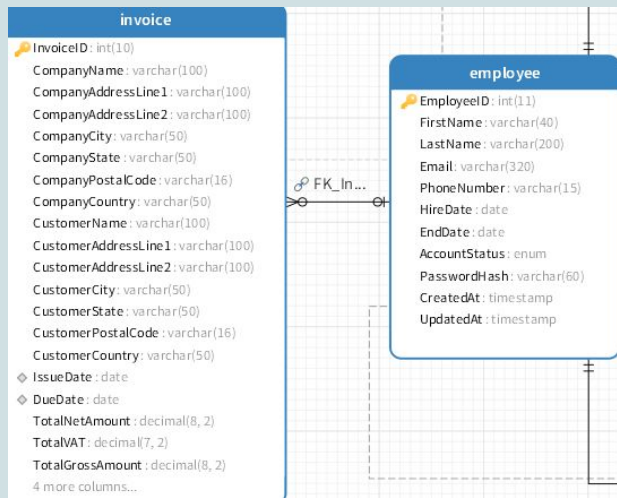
invoice

InvoiceID : int(10)
CompanyName : varchar(100)
CompanyAddressLine1 : varchar(100)
CompanyAddressLine2 : varchar(100)
CompanyCity : varchar(50)
CompanyState : varchar(50)
CompanyPostalCode : varchar(16)
CompanyCountry : varchar(50)
CustomerName : varchar(100)
CustomerAddressLine1 : varchar(100)
CustomerAddressLine2 : varchar(100)
CustomerCity : varchar(50)
CustomerState : varchar(50)
CustomerPostalCode : varchar(16)
CustomerCountry : varchar(50)
IssueDate : date
DueDate : date
TotalNetAmount : decimal(8, 2)
TotalVAT : decimal(7, 2)
TotalGrossAmount : decimal(8, 2)
4 more columns...

FK_In...

employee

EmployeeID : int(11)
FirstName : varchar(40)
LastName : varchar(200)
Email : varchar(320)
PhoneNumber : varchar(15)
HireDate : date
EndDate : date
AccountStatus : enum
PasswordHash : varchar(60)
CreatedAt : timestamp
UpdatedAt : timestamp